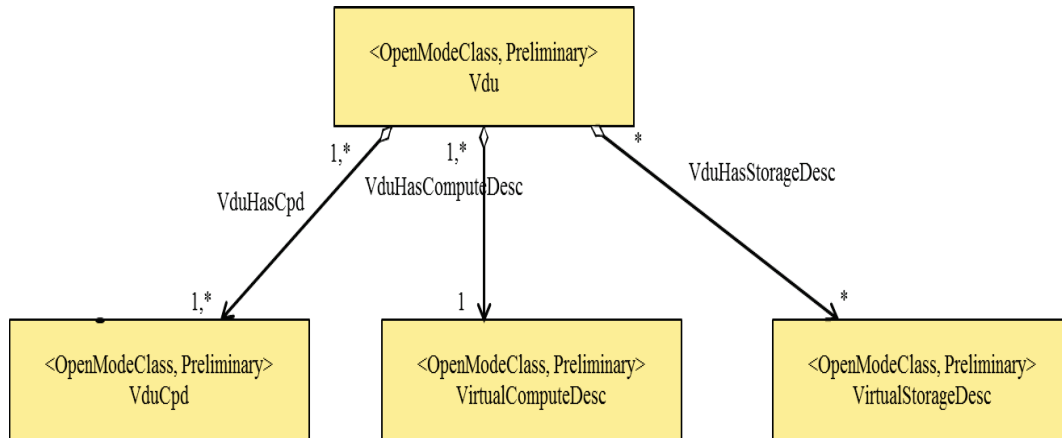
<OpenModeClass, Preliminary>
Vdu

1,*

1,*

*

VduHasCpd

VduHasComputeDesc

VduHasStorageDesc

1,*

1

*

<OpenModeClass, Preliminary>
VduCpd

<OpenModeClass, Preliminary>
VirtualComputeDesc

<OpenModeClass, Preliminary>
VirtualStorageDesc